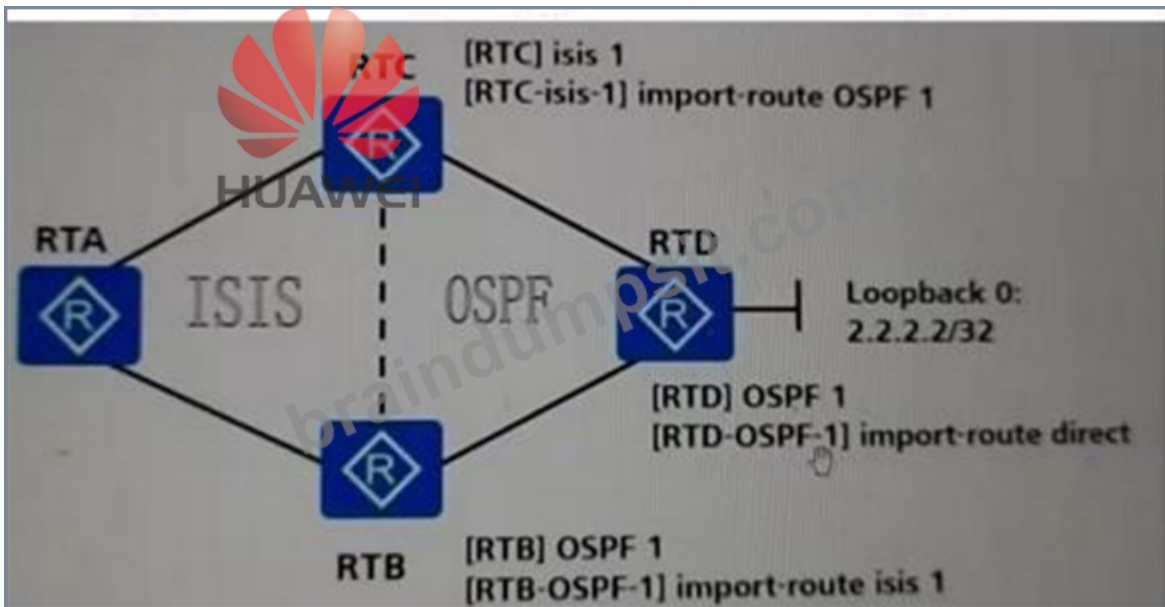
HUAWEI

RTC

[RTC] isis 1
[RTC-isis-1] import-route OSPF 1

RTA

ISIS

OSPF

RTD

Loopback 0:
2.2.2.2/32

[RTD] OSPF 1
[RTD-OSPF-1] import-route direct

RTB

[RTB] OSPF 1
[RTB-OSPF-1] import-route isis 1

braindumpsit.com